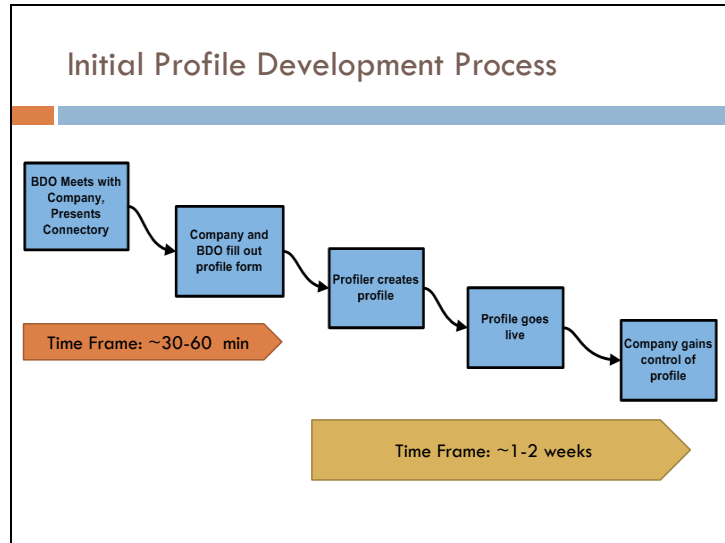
Initial Profile Development Process

BDO Meets with Company, Presents Connectory

Company and BDO fill out profile form

Profiler creates profile

Profile goes live

Company gains control of profile

Time Frame: ~30-60 min

Time Frame: ~1-2 weeks